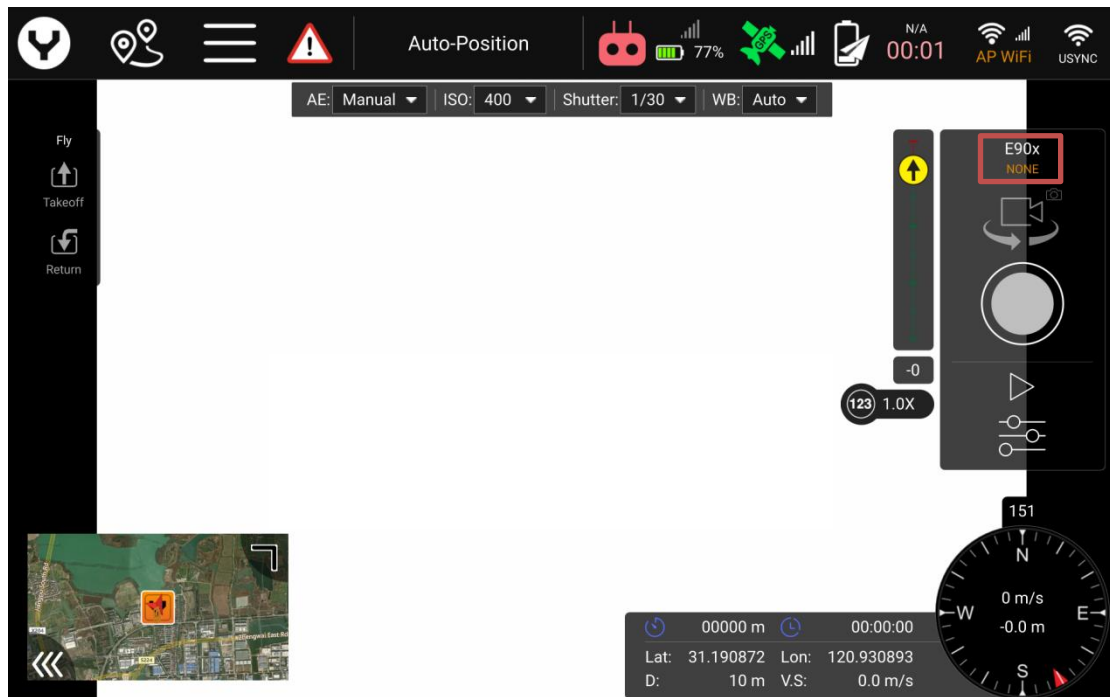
Auto-Position

77%

GPS

N/A
00:01

AP WiFi

USYNC

AE: Manual ISO: 400 Shutter: 1/30 WB: Auto

Fly

Takeoff

Return

E90x
NONE

-0

123 1.0X

151

N
W
E
S

0 m/s
-0.0 m

00000 m 00:00:00

Lat: 31.190872 Lon: 120.930893
D: 10 m V.S: 0.0 m/s